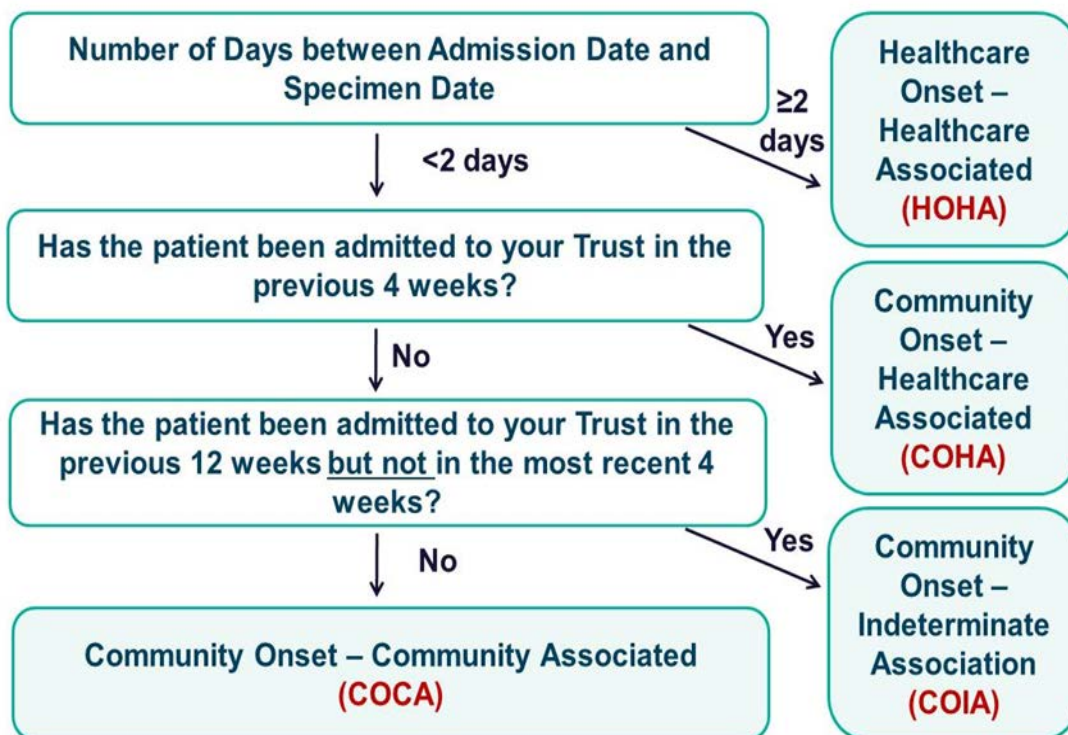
Number of Days between Admission Date and Specimen Date

≥2 days

Healthcare Onset – Healthcare Associated (HOHA)

<2 days

Has the patient been admitted to your Trust in the previous 4 weeks?

Yes

Community Onset – Healthcare Associated (COHA)

No

Has the patient been admitted to your Trust in the previous 12 weeks but not in the most recent 4 weeks?

Yes

Community Onset – Indeterminate Association (COIA)

No

Community Onset – Community Associated (COCA)